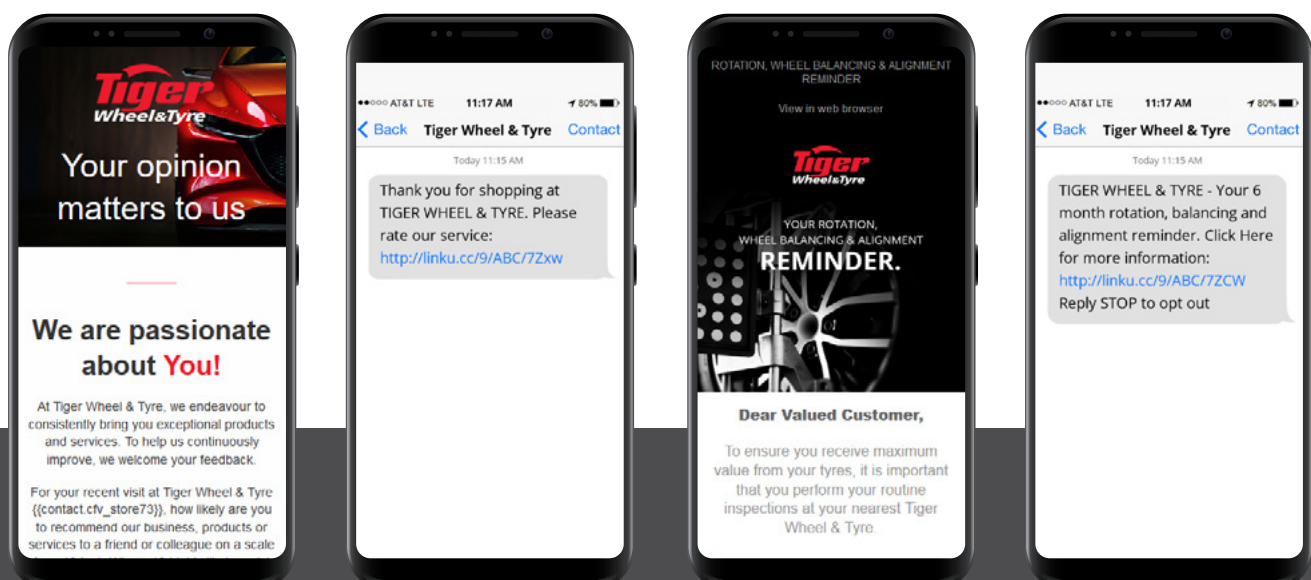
Tiger Wheel&Tyre

Your opinion matters to us

We are passionate about You!

At Tiger Wheel & Tyre, we endeavour to consistently bring you exceptional products and services. To help us continuously improve, we welcome your feedback.

For your recent visit at Tiger Wheel & Tyre {{contact.cfv_store73}}, how likely are you to recommend our business, products or services to a friend or colleague on a scale

●●○○○ AT&T LTE 11:17 AM 80%

Back Tiger Wheel & Tyre Contact

Today 11:15 AM

Thank you for shopping at TIGER WHEEL & TYRE. Please rate our service: http://linku.cc/9/ABC/7Zxw

ROTATION, WHEEL BALANCING & ALIGNMENT REMINDER

View in web browser

Tiger Wheel&Tyre

YOUR ROTATION, WHEEL BALANCING & ALIGNMENT REMINDER.

Dear Valued Customer,

To ensure you receive maximum value from your tyres, it is important that you perform your routine inspections at your nearest Tiger Wheel & Tyre.

●●○○○ AT&T LTE 11:17 AM 80%

Back Tiger Wheel & Tyre Contact

Today 11:15 AM

TIGER WHEEL & TYRE - Your 6 month rotation, balancing and alignment reminder. Click Here for more information: http://linku.cc/9/ABC/7ZCW Reply STOP to opt out